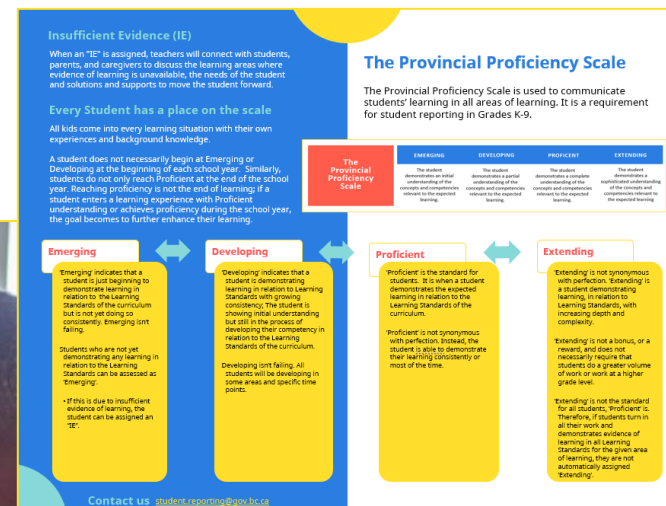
Insufficient Evidence (IE)

When an "IE" is assigned, teachers will connect with students, parents, and caregivers to discuss the learning areas where evidence of learning is unavailable, the needs of the student and solutions and supports to move the student forward.

Every Student has a place on the scale

All kids come into every learning situation with their own experiences and background knowledge.

A student does not necessarily begin at Emerging or Developing at the beginning of each school year. Similarly, students do not only reach Proficient at the end of the school year. Reaching proficiency is not the end of learning; if a student enters a learning experience with Proficient understanding or achieves proficiency during the school year, the goal becomes to further enhance their learning.

The Provincial Proficiency Scale

The Provincial Proficiency Scale is used to communicate students' learning in all areas of learning. It is a requirement for student reporting in Grades K-9.

| The Provincial Proficiency Scale | EMERGING | DEVELOPING | PROFICIENT | EXTENDING |
|---|---|---|---|---|
| | The student demonstrates an initial understanding of the concepts and competencies relevant to the expected learning. | The student demonstrates a partial understanding of the concepts and competencies relevant to the expected learning. | The student demonstrates a complete understanding of the concepts and competencies relevant to the expected learning. | The student demonstrates a sophisticated understanding of the concepts and competencies relevant to the expected learning. |

Emerging

'Emerging' indicates that a student is just beginning to demonstrate learning in relation to the Learning Standards of the curriculum but is not yet doing so consistently. Emerging isn't failing.

Students who are not yet demonstrating any learning in relation to the Learning Standards can be assessed as 'Emerging'.

• If this is due to insufficient evidence of learning, the student can be assigned an "IE".

Developing

'Developing' indicates that a student is demonstrating learning in relation to Learning Standards with growing consistency; The student is showing initial understanding but still in the process of developing their competency in relation to the Learning Standards of the curriculum.

Developing isn't failing. All students will be developing in some areas and specific time points.

Proficient

'Proficient' is the standard for students. It is when a student demonstrates the expected learning in relation to the Learning Standards of the curriculum.

'Proficient' is not synonymous with perfection. Instead, the student is able to demonstrate their learning consistently or most of the time.

Extending

'Extending' is not synonymous with perfection. 'Extending' is a student demonstrating learning, in relation to Learning Standards, with increasing depth and complexity.

'Extending' is not a bonus, or a reward, and does not necessarily require that students do a greater volume of work or work at a higher grade level.

'Extending' is not the standard for all students, 'Proficient' is. Therefore, if students turn in all their work and demonstrates evidence of learning in all Learning Standards for the given area of learning, they are not automatically assigned 'Extending'.

Contact us student.reporting@gov.bc.ca